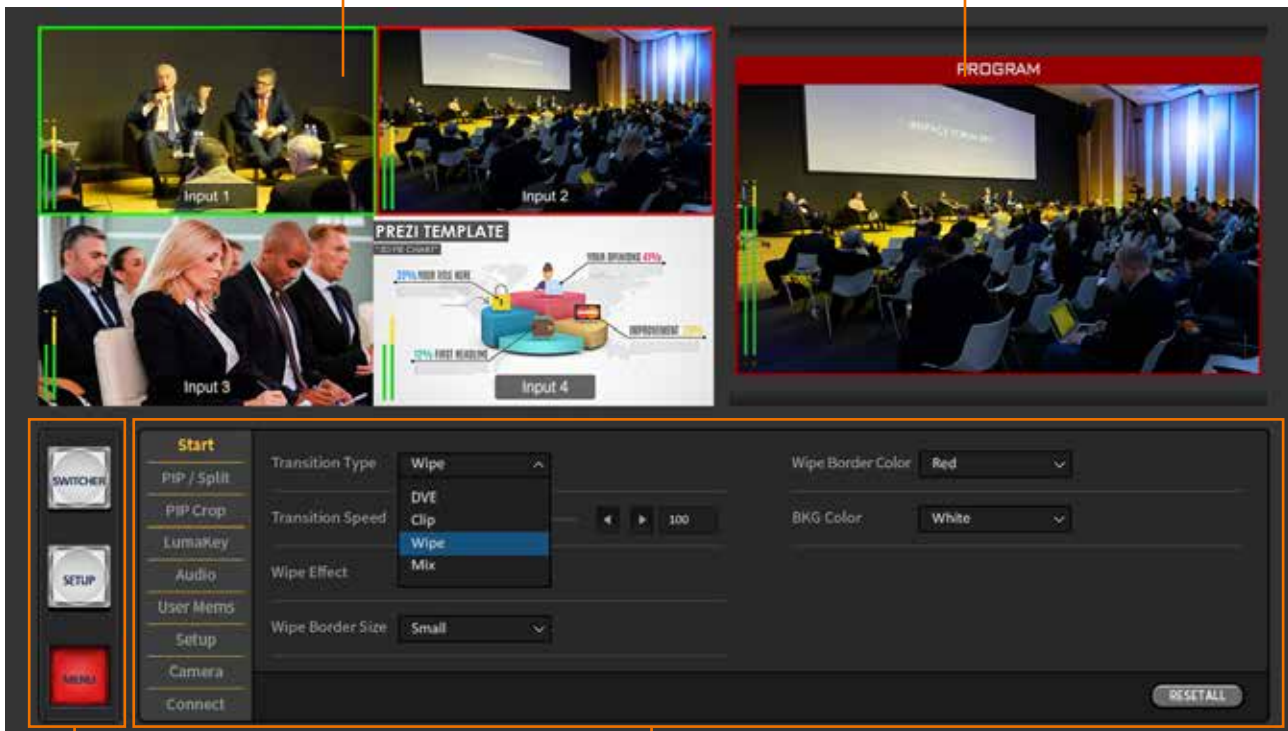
Input 1

Input 2

PROGRAM

Input 3

PREZI TEMPLATE

3D PIE CHART

20% YOUR TITLE HERE

YOUR OPINIONS 45%

IMPROVEMENT 10%

25% FIRST HEADLINE

Input 4

SWITCHER

SETUP

MENU

Start

PIP / Split

PIP Crop

LumaKey

Audio

User Mems

Setup

Camera

Connect

Transition Type

Wipe

DVE

Clip

Wipe

Mix

Transition Speed

100

Wipe Effect

Wipe Border Size

Small

Wipe Border Color

Red

BKG Color

White

RESETALL